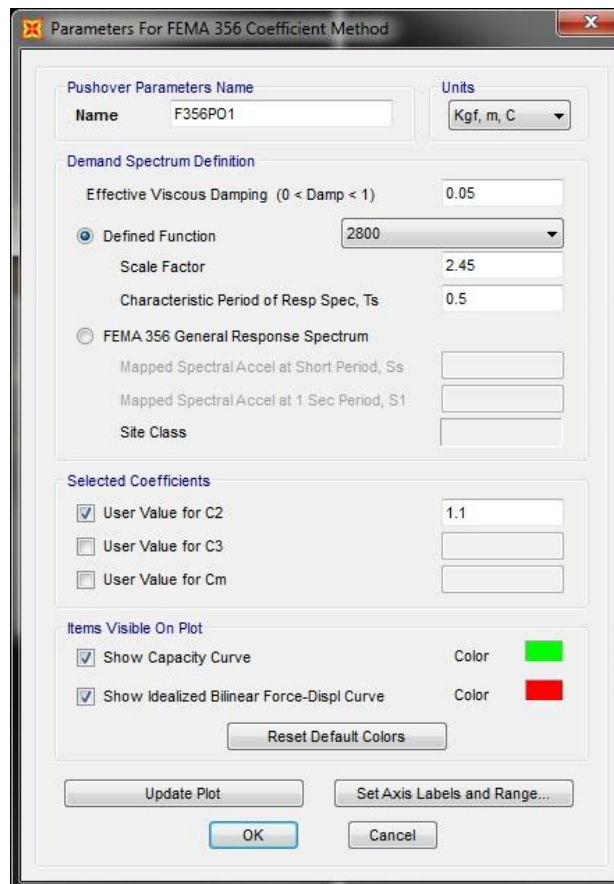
Parameters For FEMA 356 Coefficient Method

Pushover Parameters Name

Name F356PO1

Units

Kgf, m, C

Demand Spectrum Definition

Effective Viscous Damping (0 < Damp < 1) 0.05

Defined Function 2800

Scale Factor 2.45

Characteristic Period of Resp Spec, Ts 0.5

FEMA 356 General Response Spectrum

Mapped Spectral Accel at Short Period, Ss

Mapped Spectral Accel at 1 Sec Period, S1

Site Class

Selected Coefficients

User Value for C2 1.1

User Value for C3

User Value for Cm

Items Visible On Plot

Show Capacity Curve Color

Show Idealized Bilinear Force-Displ Curve Color

Reset Default Colors

Update Plot

Set Axis Labels and Range...

OK

Cancel